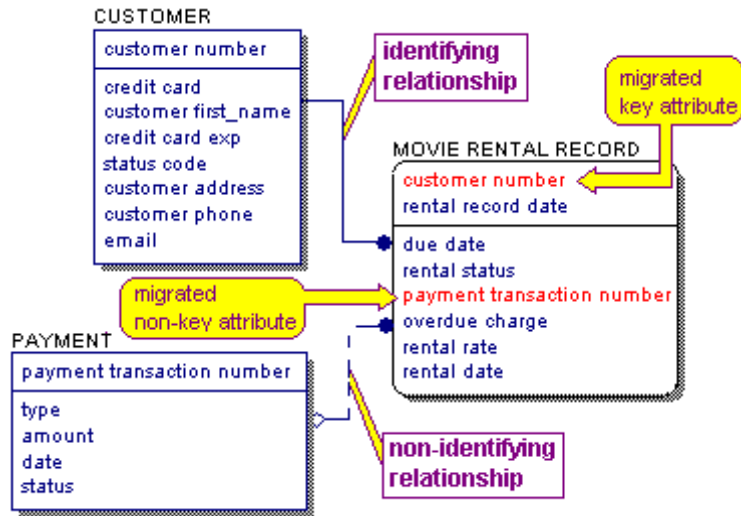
CUSTOMER

customer number

credit card
customer first_name
credit card exp
status code
customer address
customer phone
email

identifying relationship

migrated key attribute

MOVIE RENTAL RECORD

customer number
rental record date

due date
rental status
payment transaction number
overdue charge
rental rate
rental date

migrated non-key attribute

PAYMENT

payment transaction number

type
amount
date
status

non-identifying relationship